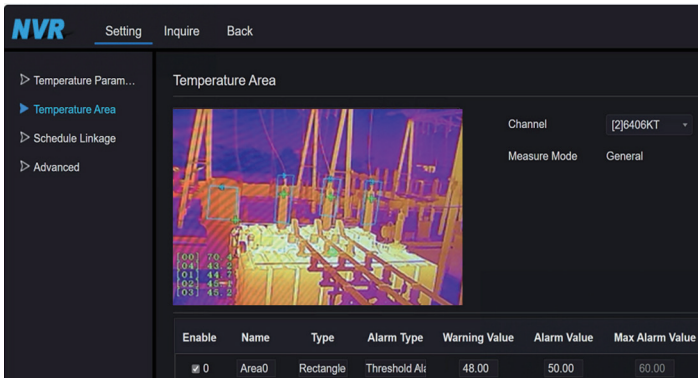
NVR Setting Inquire Back

▷ Temperature Param...
▶ Temperature Area
▷ Schedule Linkage
▷ Advanced

Temperature Area

[00] 70.4
[04] 43.3
[01] 44.7
[02] 45.1
[03] 45.2

Channel [2]6406KT
Measure Mode General

| Enable | Name | Type | Alarm Type | Warning Value | Alarm Value | Max Alarm Value |
|---|---|---|---|---|---|---|
| 0 | Area0 | Rectangle | Threshold Al | 48.00 | 50.00 | 60.00 |